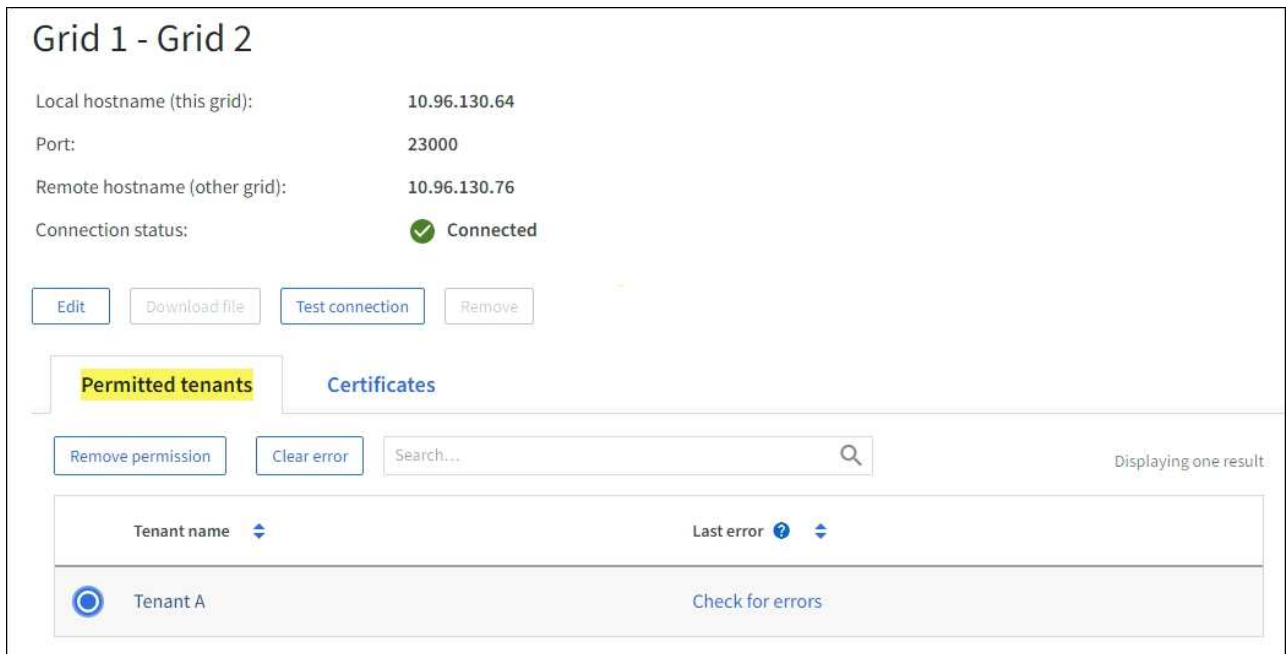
Grid 1 - Grid 2

Local hostname (this grid): 10.96.130.64

Port: 23000

Remote hostname (other grid): 10.96.130.76

Connection status: Connected

Edit | Download file | Test connection | Remove

Permitted tenants | Certificates

Remove permission | Clear error | Search...

Displaying one result

| | Tenant name | Last error |
|---|---|---|
| | Tenant A | Check for errors |